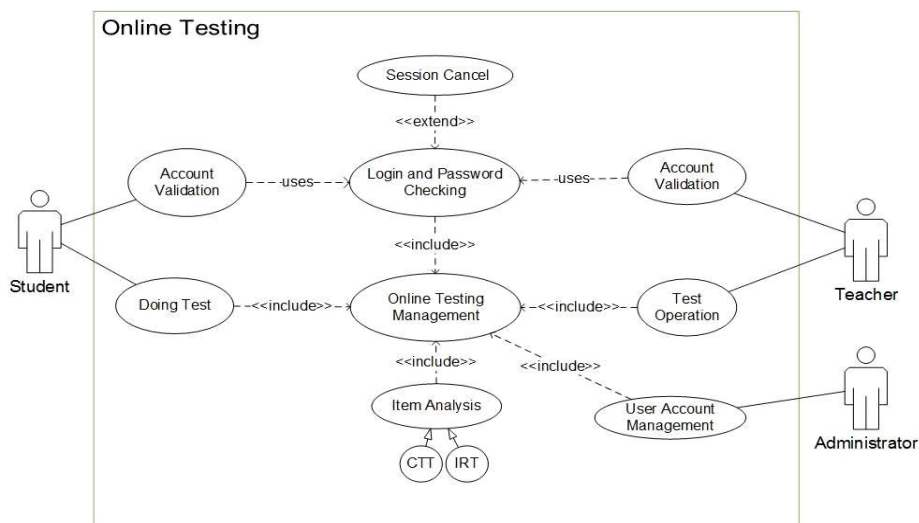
Online Testing

Session Cancel

<<extend>>

Account Validation

-uses-

Login and Password Checking

-uses-

Account Validation

Student

<<include>>

Teacher

Doing Test

<<include>>

Online Testing Management

<<include>>

Test Operation

<<include>>

<<include>>

Item Analysis

User Account Management

Administrator

CTT

IRT